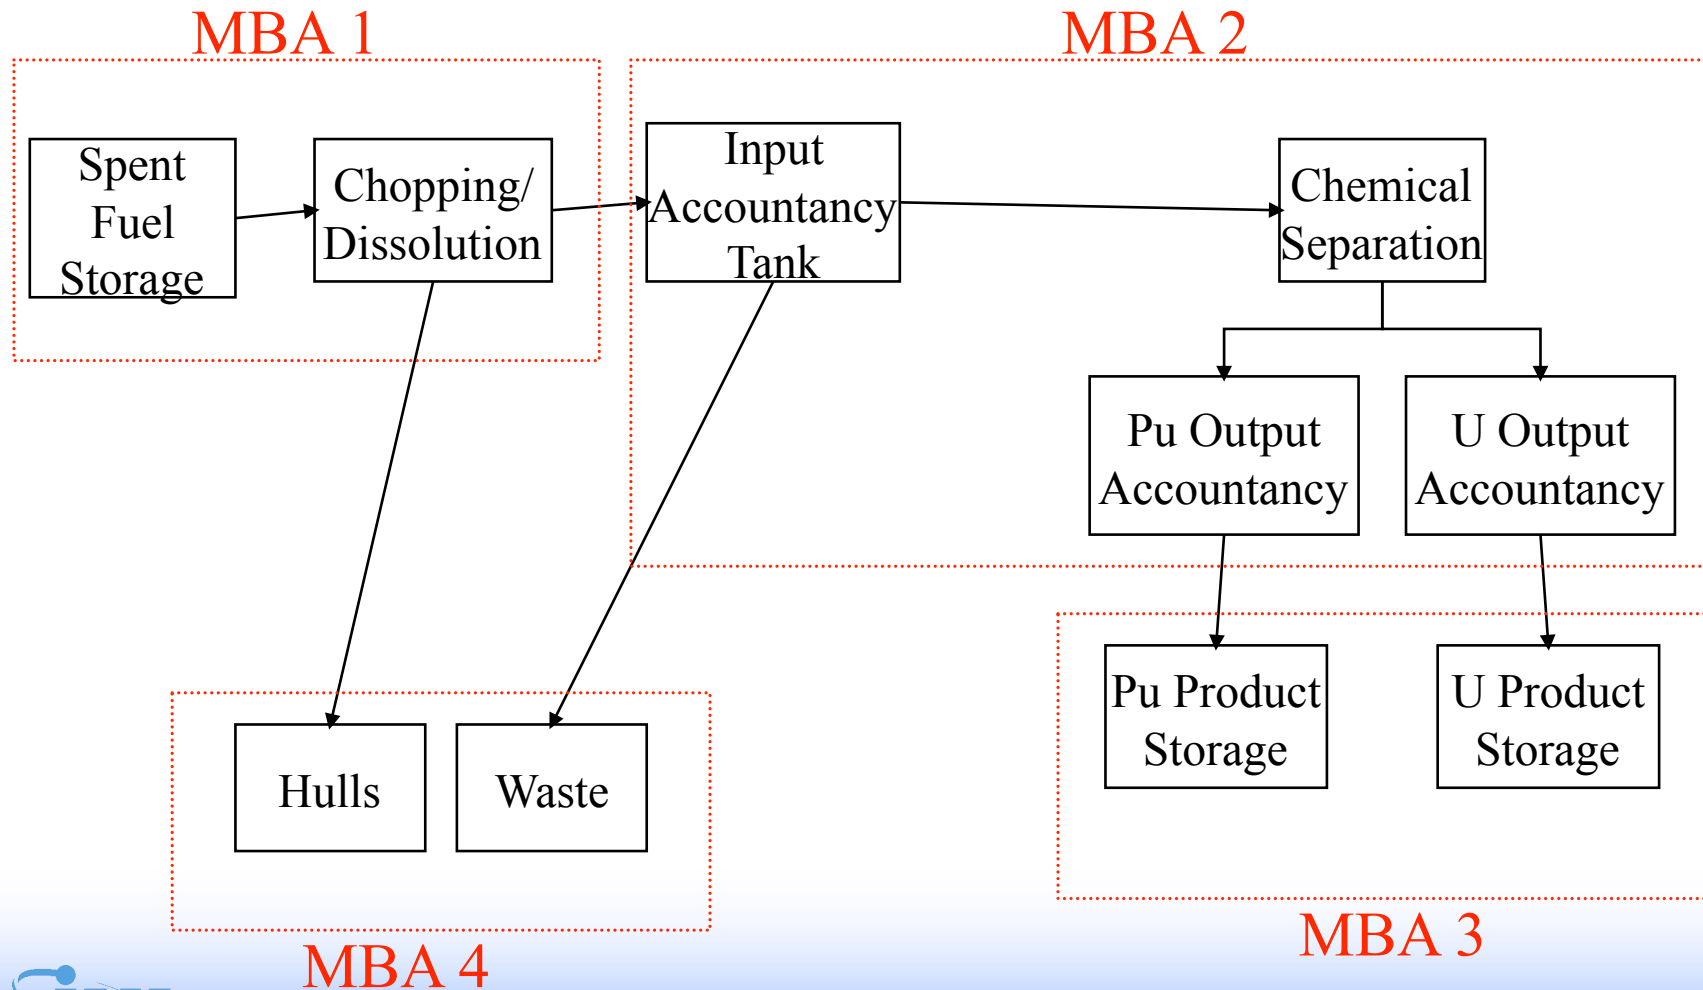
MBA 1

MBA 2

Spent Fuel Storage

Chopping/ Dissolution

Input Accountancy Tank

Chemical Separation

Pu Output Accountancy

U Output Accountancy

Pu Product Storage

U Product Storage

Hulls

Waste

MBA 4

MBA 3